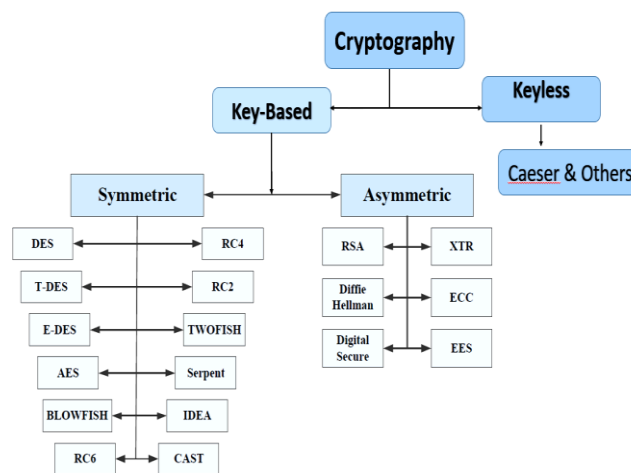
Cryptography

Key-Based

Keyless

Caeser & Others

Symmetric

Asymmetric

DES

RC4

T-DES

RC2

E-DES

TWOFISH

AES

Serpent

BLOWFISH

IDEA

RC6

CAST

RSA

XTR

Diffie Hellman

ECC

Digital Secure

EES